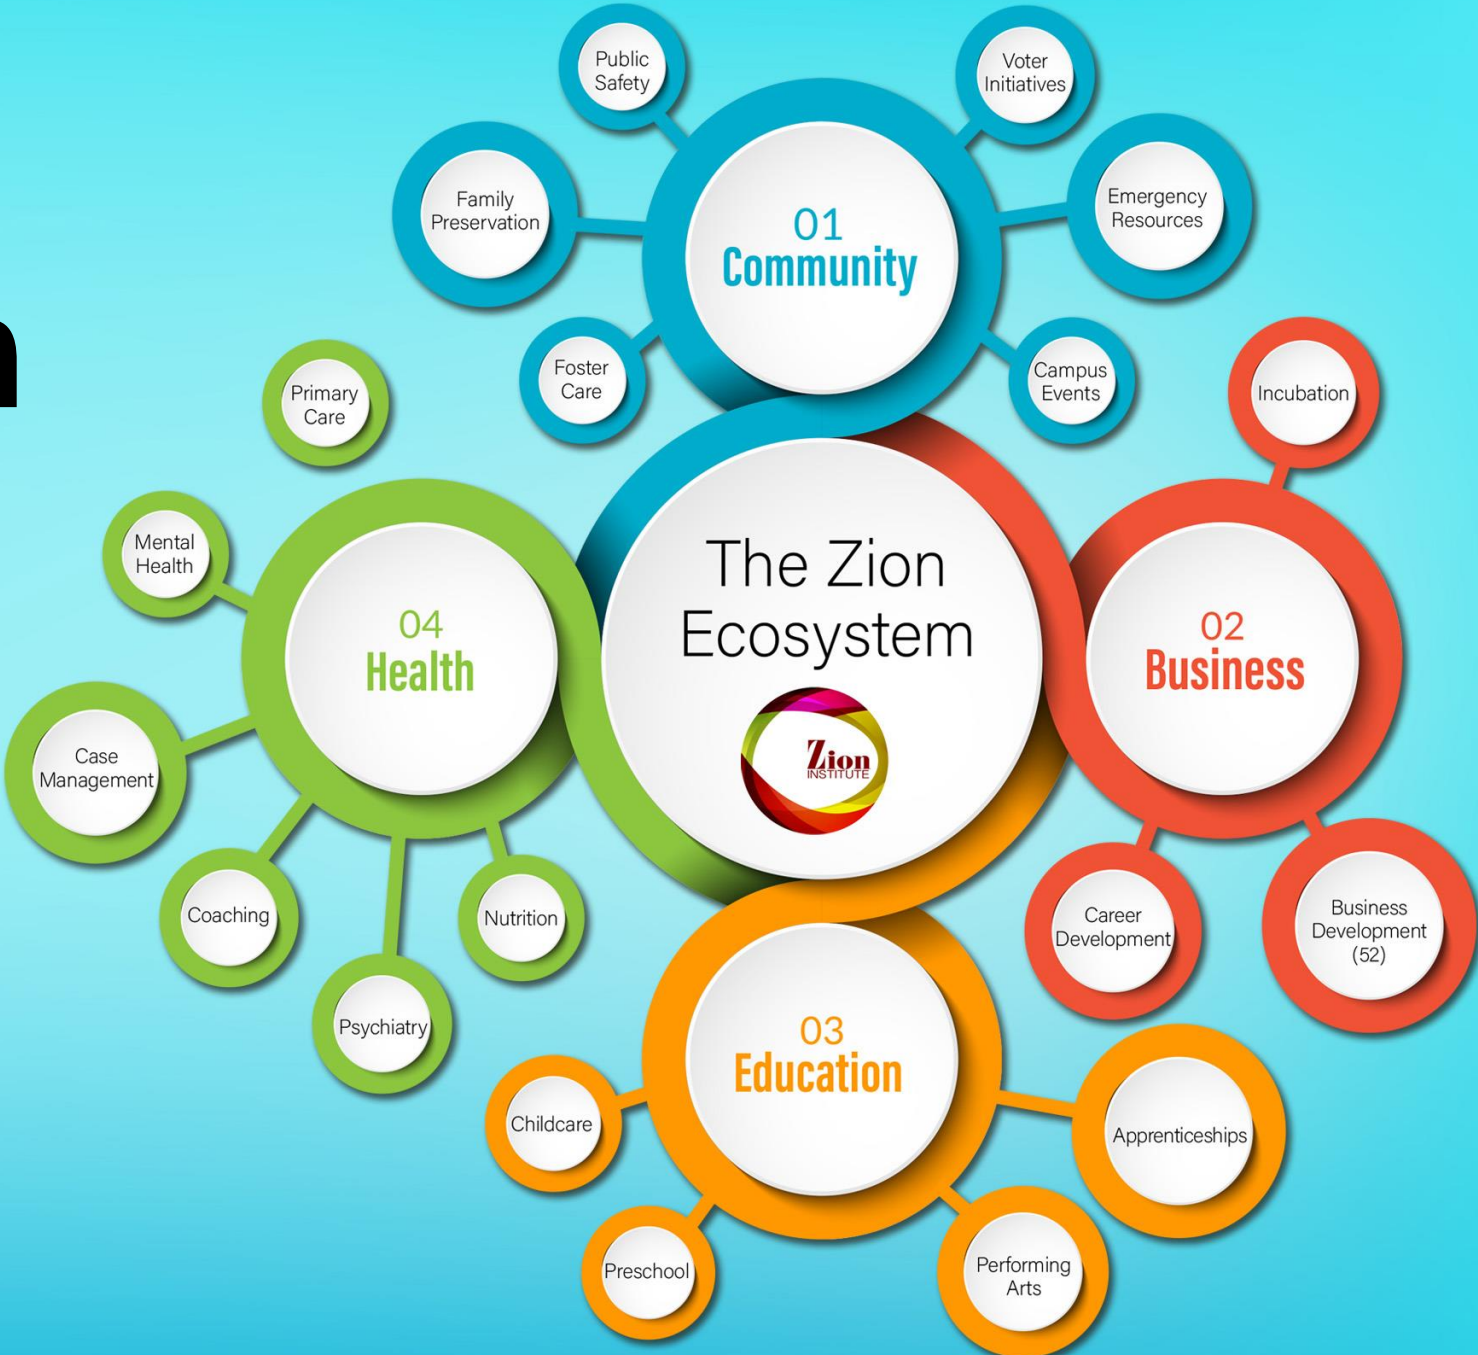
The Zion Ecosystem

Zion INSTITUTE

01
Community

Public Safety

Voter Initiatives

Family Preservation

Emergency Resources

Foster Care

Campus Events

02
Business

Incubation

Career Development

Business Development (52)

03
Education

Childcare

Apprenticeships

Preschool

Performing Arts

04
Health

Primary Care

Mental Health

Case Management

Coaching

Psychiatry

Nutrition